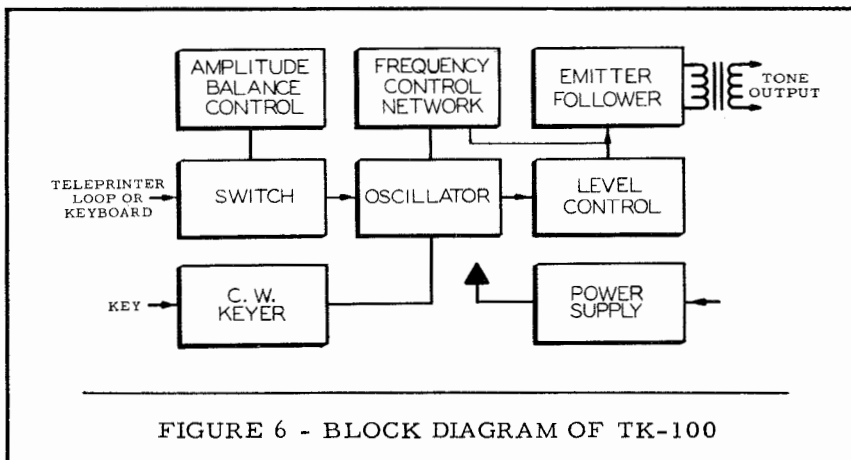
AMPLITUDE BALANCE CONTROL

FREQUENCY CONTROL NETWORK

EMITTER FOLLOWER

TONE OUTPUT

TELEPRINTER LOOP OR KEYBOARD

SWITCH

OSCILLATOR

LEVEL CONTROL

KEY

C. W. KEYER

POWER SUPPLY

FIGURE 6 - BLOCK DIAGRAM OF TK-100